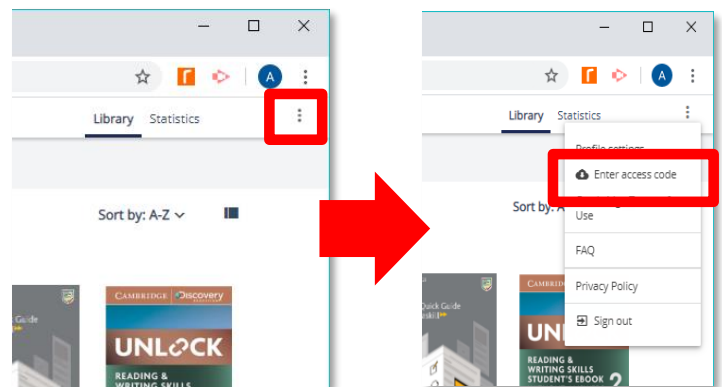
A

Library Statistics

Sort by: A-Z

Guide

CAMBRIDGE Discovery

UNLOCK

READING & WRITING SKILLS

A

Library Statistics

Profile settings

Enter access code

Sort by: A

Use

FAQ

Privacy Policy

Sign out

Quick Guide

CAMBRIDGE

UNL

READING & WRITING SKILLS STUDENT'S EBOOK 2